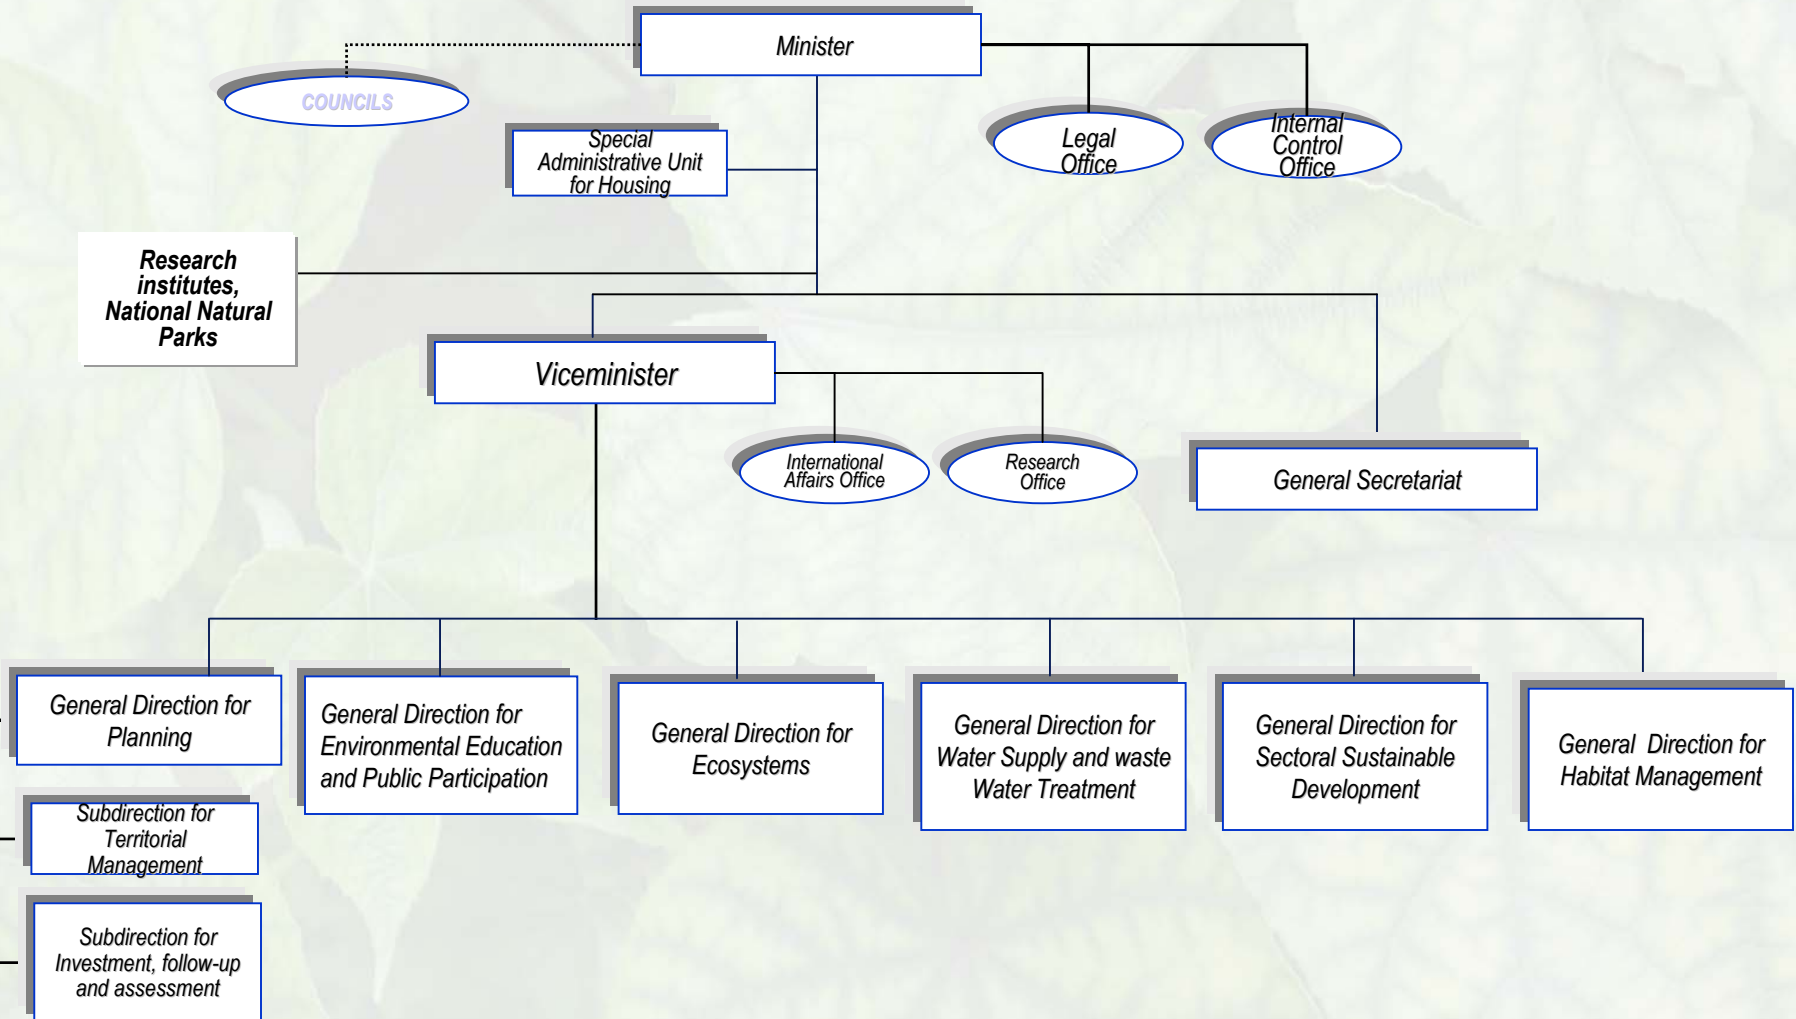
Minister

COUNCILS

Special Administrative Unit for Housing

Legal Office

Internal Control Office

Research institutes, National Natural Parks

Viceminister

International Affairs Office

Research Office

General Secretariat

General Direction for Planning

General Direction for Environmental Education and Public Participation

General Direction for Ecosystems

General Direction for Water Supply and waste Water Treatment

General Direction for Sectoral Sustainable Development

General Direction for Habitat Management

Subdirection for Territorial Management

Subdirection for Investment, follow-up and assessment